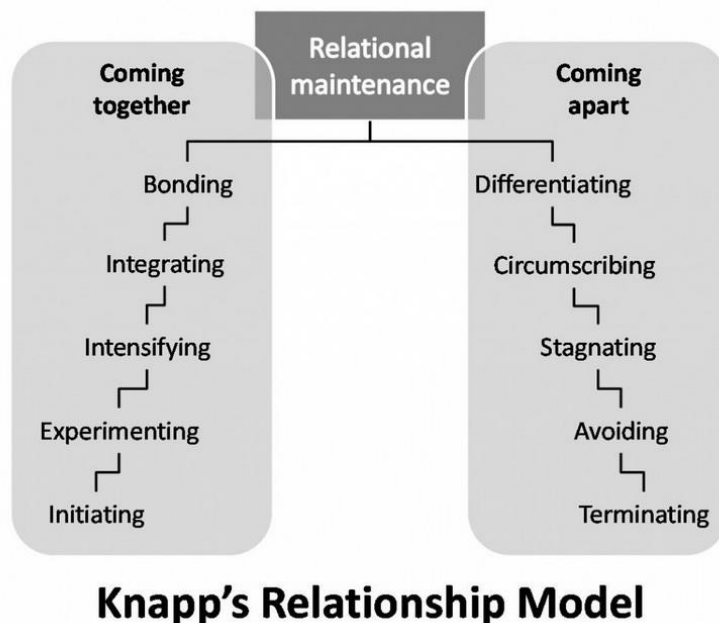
Relational maintenance

Coming together

Bonding

Integrating

Intensifying

Experimenting

Initiating

Coming apart

Differentiating

Circumscribing

Stagnating

Avoiding

Terminating

Knapp's Relationship Model